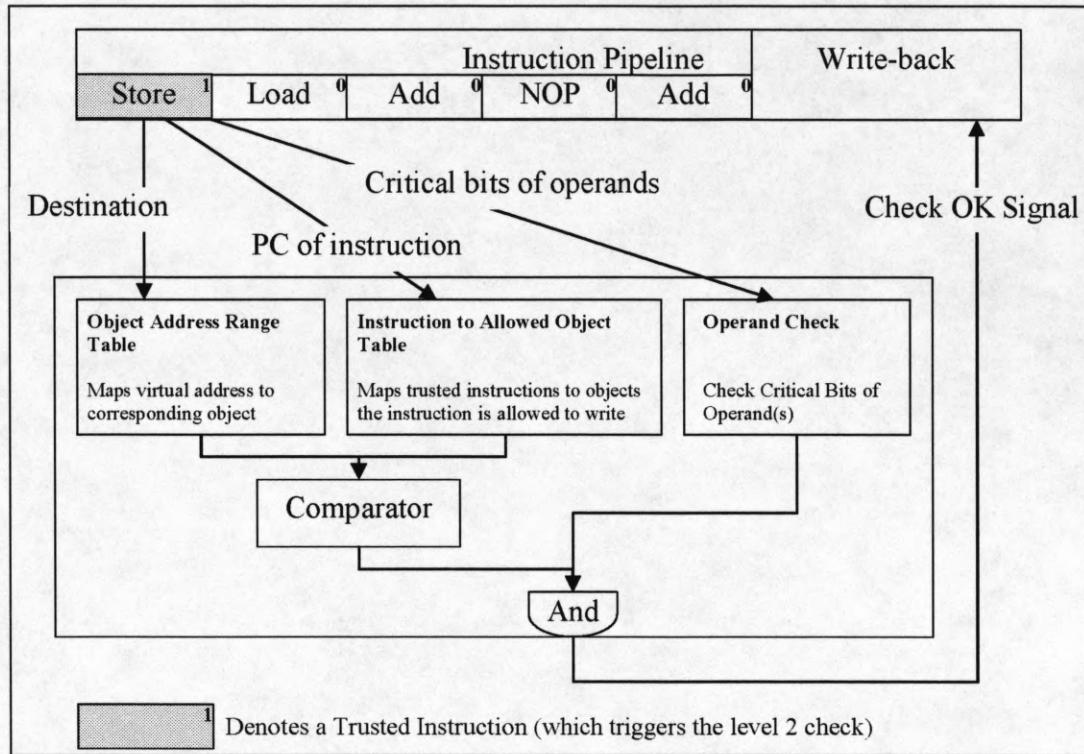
Instruction Pipeline

Write-back

Store $^1$

Load $^0$

Add $^0$

NOP $^0$

Add $^0$

Critical bits of operands

Destination

Check OK Signal

PC of instruction

**Object Address Range Table**

Maps virtual address to corresponding object

**Instruction to Allowed Object Table**

Maps trusted instructions to objects the instruction is allowed to write

**Operand Check**

Check Critical Bits of Operand(s)

Comparator

And

$^1$ Denotes a Trusted Instruction (which triggers the level 2 check)